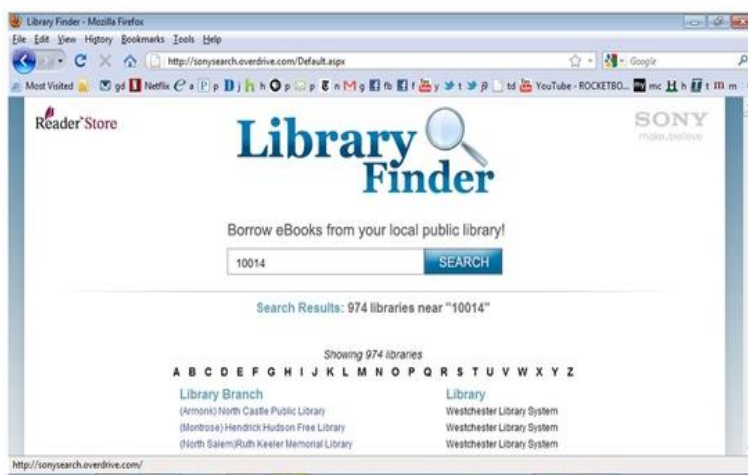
Library Finder - Mozilla Firefox

File Edit View History Bookmarks Tools Help

http://sonysearch.overdrive.com/Default.aspx

Google

Most Visited gd Netflix a p p h h p p n g fb f y t td YouTube - ROCKETBO... mc h t m

Reader Store

SONY
make.believe

Library Finder

Borrow eBooks from your local public library!

10014

SEARCH

Search Results: 974 libraries near "10014"

Showing 974 libraries

A B C D E F G H I J K L M N O P Q R S T U V W X Y Z

| Library Branch | Library |
|---|---|
| (Armonk) North Castle Public Library | Westchester Library System |
| (Montrose) Hendrick Hudson Free Library | Westchester Library System |
| (North Salem)Ruth Keeler Memorial Library | Westchester Library System |

http://sonysearch.overdrive.com/